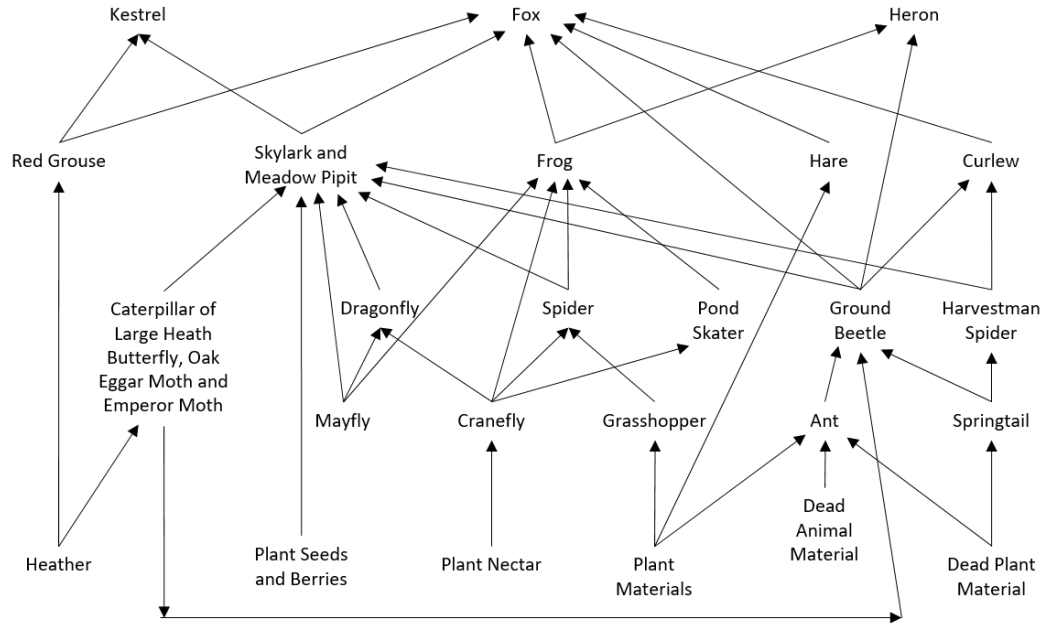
Kestrel

Fox

Heron

Red Grouse

Skylark and Meadow Pipit

Frog

Hare

Curlew

Caterpillar of Large Heath Butterfly, Oak Eggar Moth and Emperor Moth

Dragonfly

Spider

Pond Skater

Ground Beetle

Harvestman Spider

Mayfly

Cranefly

Grasshopper

Ant

Springtail

Dead Animal Material

Heather

Plant Seeds and Berries

Plant Nectar

Plant Materials

Dead Plant Material